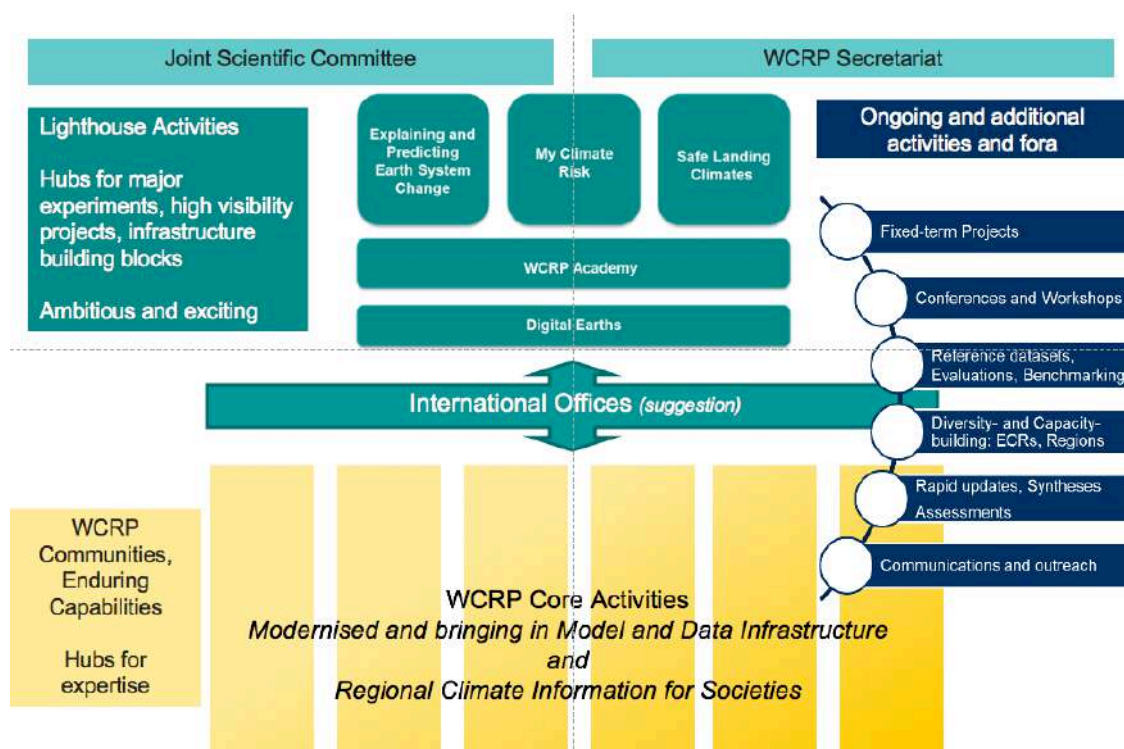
Joint Scientific Committee

WCRP Secretariat

Lighthouse Activities

Hubs for major experiments, high visibility projects, infrastructure building blocks

Ambitious and exciting

Explaining and Predicting Earth System Change

My Climate Risk

Safe Landing Climates

WCRP Academy

Digital Earths

Ongoing and additional activities and fora

Fixed-term Projects

Conferences and Workshops

Reference datasets, Evaluations, Benchmarking

Diversity- and Capacity-building: ECRs, Regions

Rapid updates, Syntheses Assessments

Communications and outreach

International Offices (suggestion)

WCRP Communities, Enduring Capabilities

Hubs for expertise

WCRP Core Activities
Modernised and bringing in Model and Data Infrastructure
and
Regional Climate Information for Societies